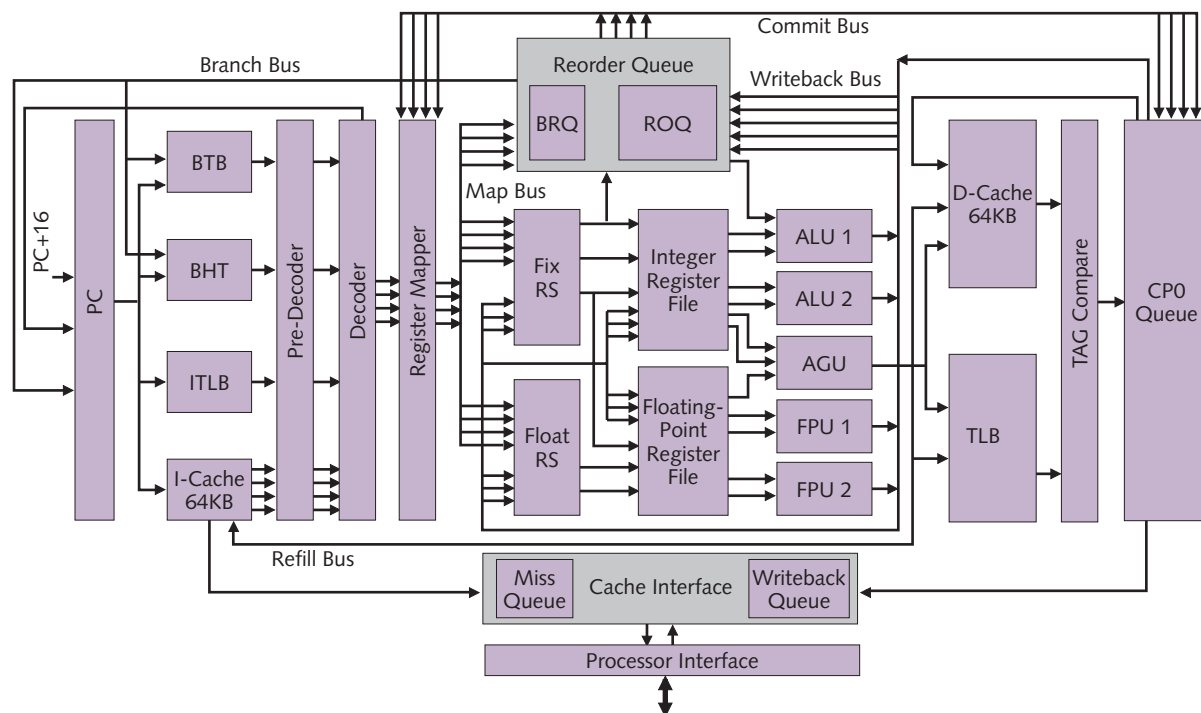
Commit Bus
Branch Bus
Reorder Queue
Writeback Bus
BRQ
ROQ
Map Bus
PC+16
PC
BTB
BHT
ITLB
I-Cache 64KB
Pre-Decoder
Decoder
Register Mapper
Fix RS
Float RS
Integer Register File
Floating-Point Register File
ALU 1
ALU 2
AGU
FPU 1
FPU 2
D-Cache 64KB
TLB
TAG Compare
CP0 Queue
Refill Bus
Miss Queue
Cache Interface
Writeback Queue
Processor Interface